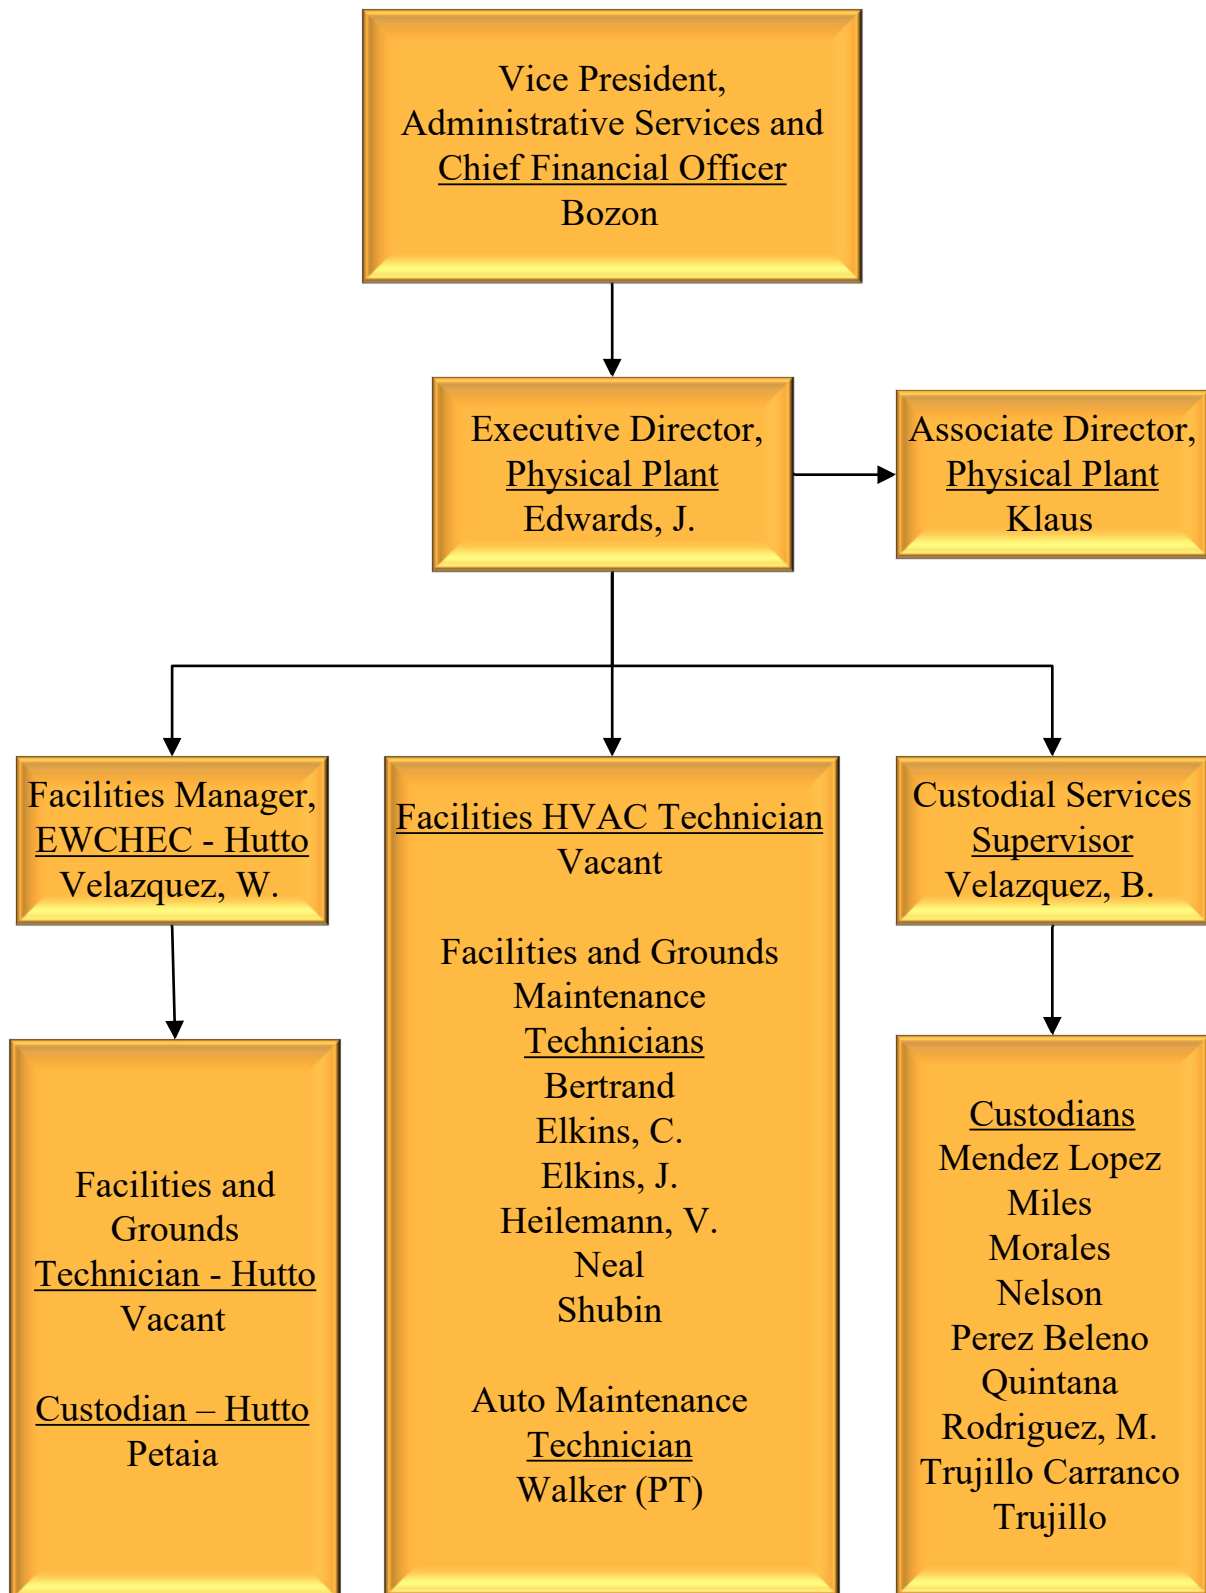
Vice President,
Administrative Services and
Chief Financial Officer
Bozon

Executive Director,
Physical Plant
Edwards, J.

Associate Director,
Physical Plant
Klaus

Facilities Manager,
EWCHEC - Hutto
Velazquez, W.

Facilities HVAC Technician
Vacant

Facilities and Grounds Maintenance Technicians
Bertrand
Elkins, C.
Elkins, J.
Heilemann, V.
Neal
Shubin

Auto Maintenance Technician
Walker (PT)

Custodial Services Supervisor
Velazquez, B.

Facilities and Grounds Technician - Hutto
Vacant

Custodian – Hutto
Petaia

Custodians
Mendez Lopez
Miles
Morales
Nelson
Perez Beleno
Quintana
Rodriguez, M.
Trujillo Carranco
Trujillo